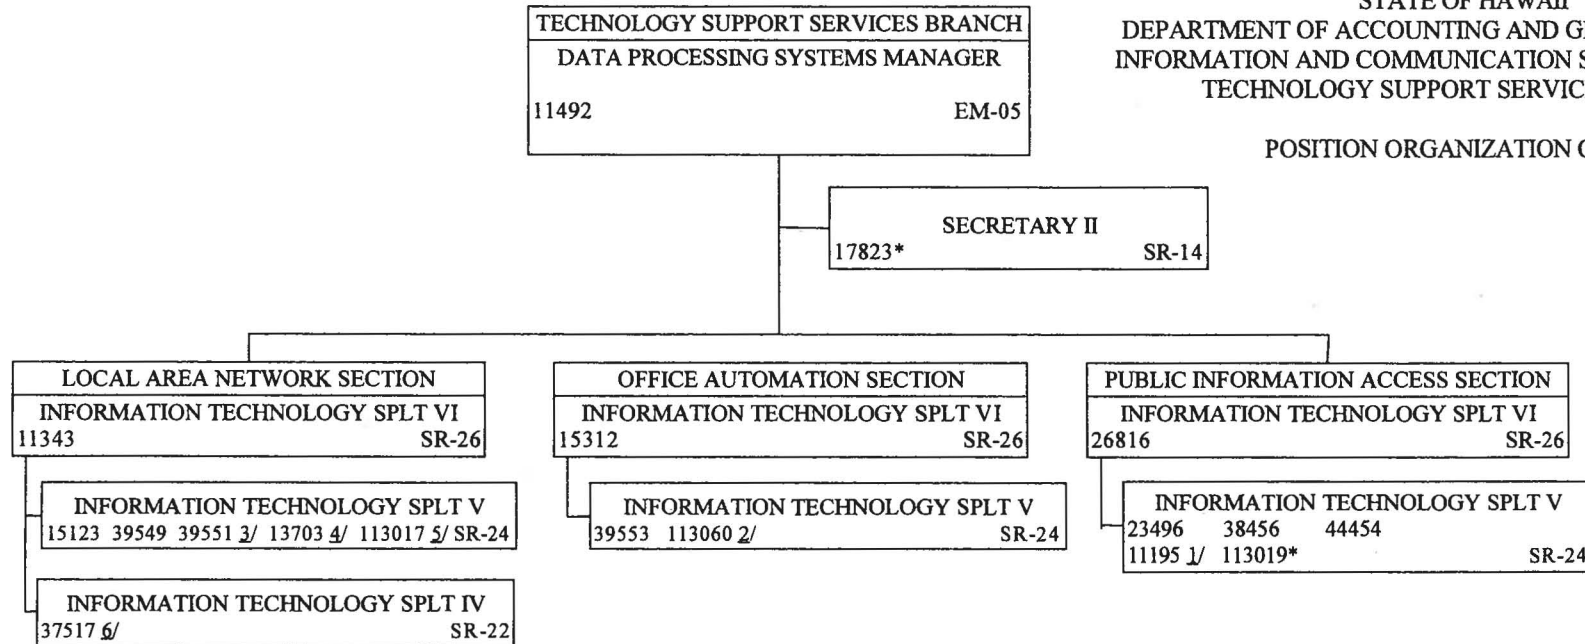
STATE OF HAWAII
DEPARTMENT OF ACCOUNTING AND G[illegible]
INFORMATION AND COMMUNICATION S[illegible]
TECHNOLOGY SUPPORT SERVIC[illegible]

POSITION ORGANIZATION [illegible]

TECHNOLOGY SUPPORT SERVICES BRANCH
DATA PROCESSING SYSTEMS MANAGER
11492 EM-05

SECRETARY II
17823* SR-14

LOCAL AREA NETWORK SECTION
INFORMATION TECHNOLOGY SPLT VI
11343 SR-26

INFORMATION TECHNOLOGY SPLT V
15123 39549 39551 3/ 13703 4/ 113017 5/ SR-24

INFORMATION TECHNOLOGY SPLT IV
37517 6/ SR-22

OFFICE AUTOMATION SECTION
INFORMATION TECHNOLOGY SPLT VI
15312 SR-26

INFORMATION TECHNOLOGY SPLT V
39553 113060 2/ SR-24

PUBLIC INFORMATION ACCESS SECTION
INFORMATION TECHNOLOGY SPLT VI
26816 SR-26

INFORMATION TECHNOLOGY SPLT V
23496 38456 44454
11195 1/ 113019* SR-24